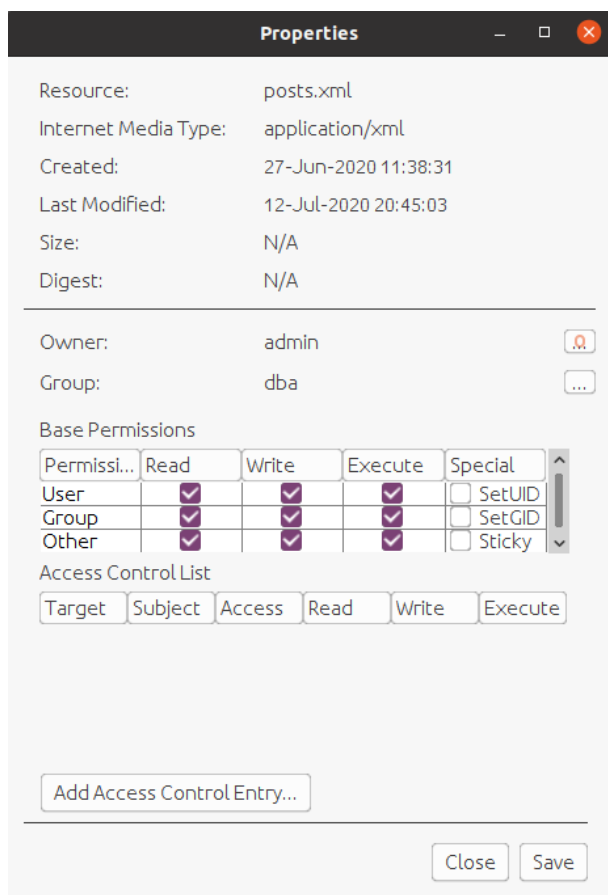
Properties

Resource: posts.xml
Internet Media Type: application/xml
Created: 27-Jun-2020 11:38:31
Last Modified: 12-Jul-2020 20:45:03
Size: N/A
Digest: N/A

Owner: admin
Group: dba ...

Base Permissions

| Permissi... | Read | Write | Execute | Special |
|---|---|---|---|---|
| User | ☑ | ☑ | ☑ | ☐ SetUID |
| Group | ☑ | ☑ | ☑ | ☐ SetGID |
| Other | ☑ | ☑ | ☑ | ☐ Sticky |

Access Control List

| Target | Subject | Access | Read | Write | Execute |
|---|---|---|---|---|---|

Add Access Control Entry...

Close Save